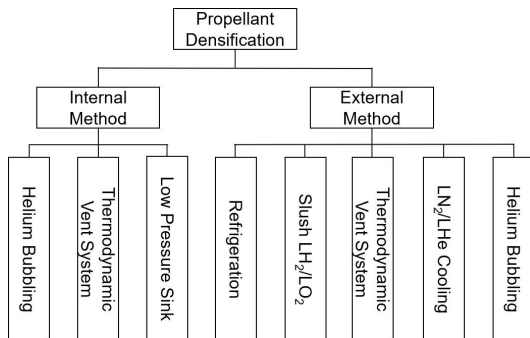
Propellant Densification

Internal Method

External Method

Helium Bubbling

Thermodynamic Vent System

Low Pressure Sink

Refrigeration

Slush $LH_2/LO_2$

Thermodynamic Vent System

$LN_2/LHe$ Cooling

Helium Bubbling